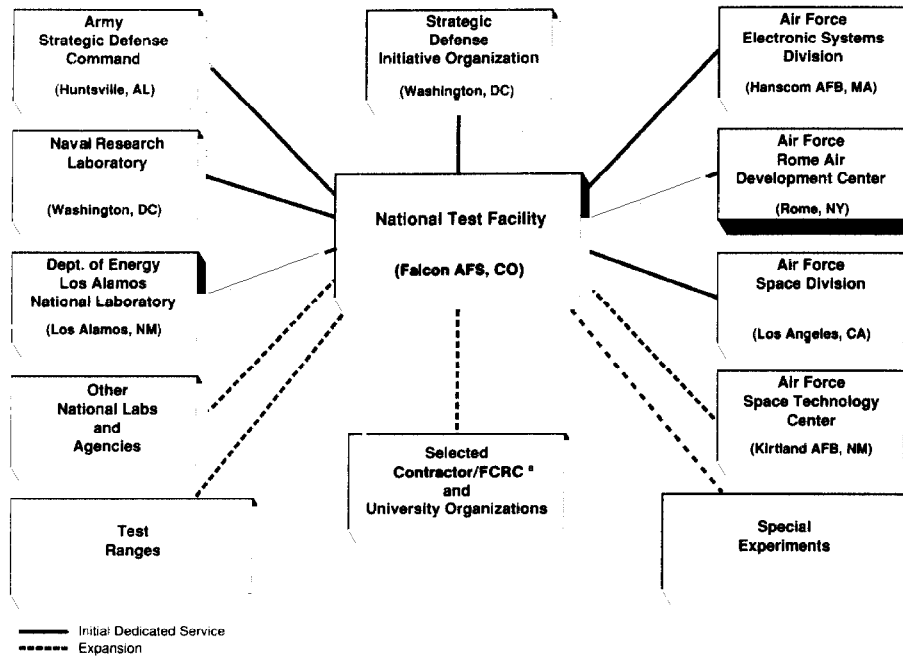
Army Strategic Defense Command

(Huntsville, AL)

Strategic Defense Initiative Organization

(Washington, DC)

Air Force Electronic Systems Division

(Hanscom AFB, MA)

Naval Research Laboratory

(Washington, DC)

National Test Facility

(Falcon AFS, CO)

Air Force Rome Air Development Center

(Rome, NY)

Dept. of Energy Los Alamos National Laboratory

(Los Alamos, NM)

Air Force Space Division

(Los Angeles, CA)

Other National Labs and Agencies

Air Force Space Technology Center

(Kirtland AFB, NM)

Selected Contractor/FCRC $^a$ and University Organizations

Test Ranges

Special Experiments

Initial Dedicated Service

Expansion